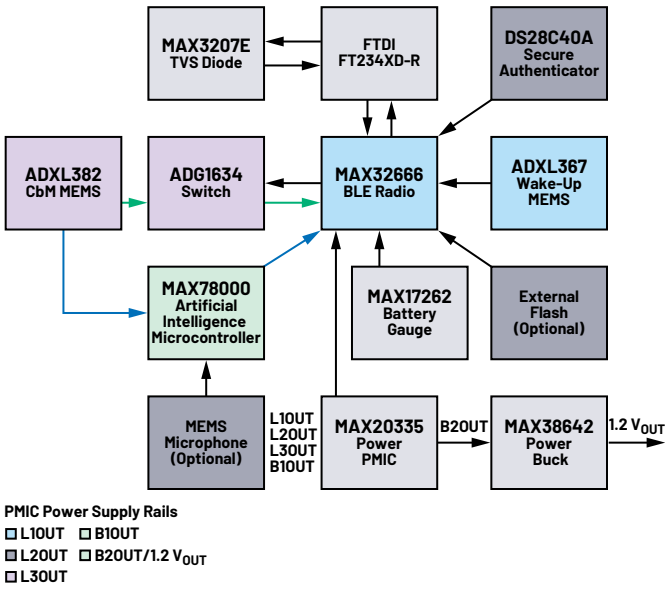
MAX3207E
TVS Diode

FTDI
FT234XD-R

DS28C40A
Secure
Authenticator

ADXL382
CbM MEMS

ADG1634
Switch

MAX32666
BLE Radio

ADXL367
Wake-Up
MEMS

MAX78000
Artificial
Intelligence
Microcontroller

MAX17262
Battery
Gauge

External
Flash
(Optional)

MEMS
Microphone
(Optional)

L1OUT
L2OUT
L3OUT
B1OUT

MAX20335
Power
PMIC

B2OUT

MAX38642
Power
Buck

1.2 $V_{OUT}$

PMIC Power Supply Rails
L1OUT B1OUT
L2OUT B2OUT/1.2 $V_{OUT}$
L3OUT